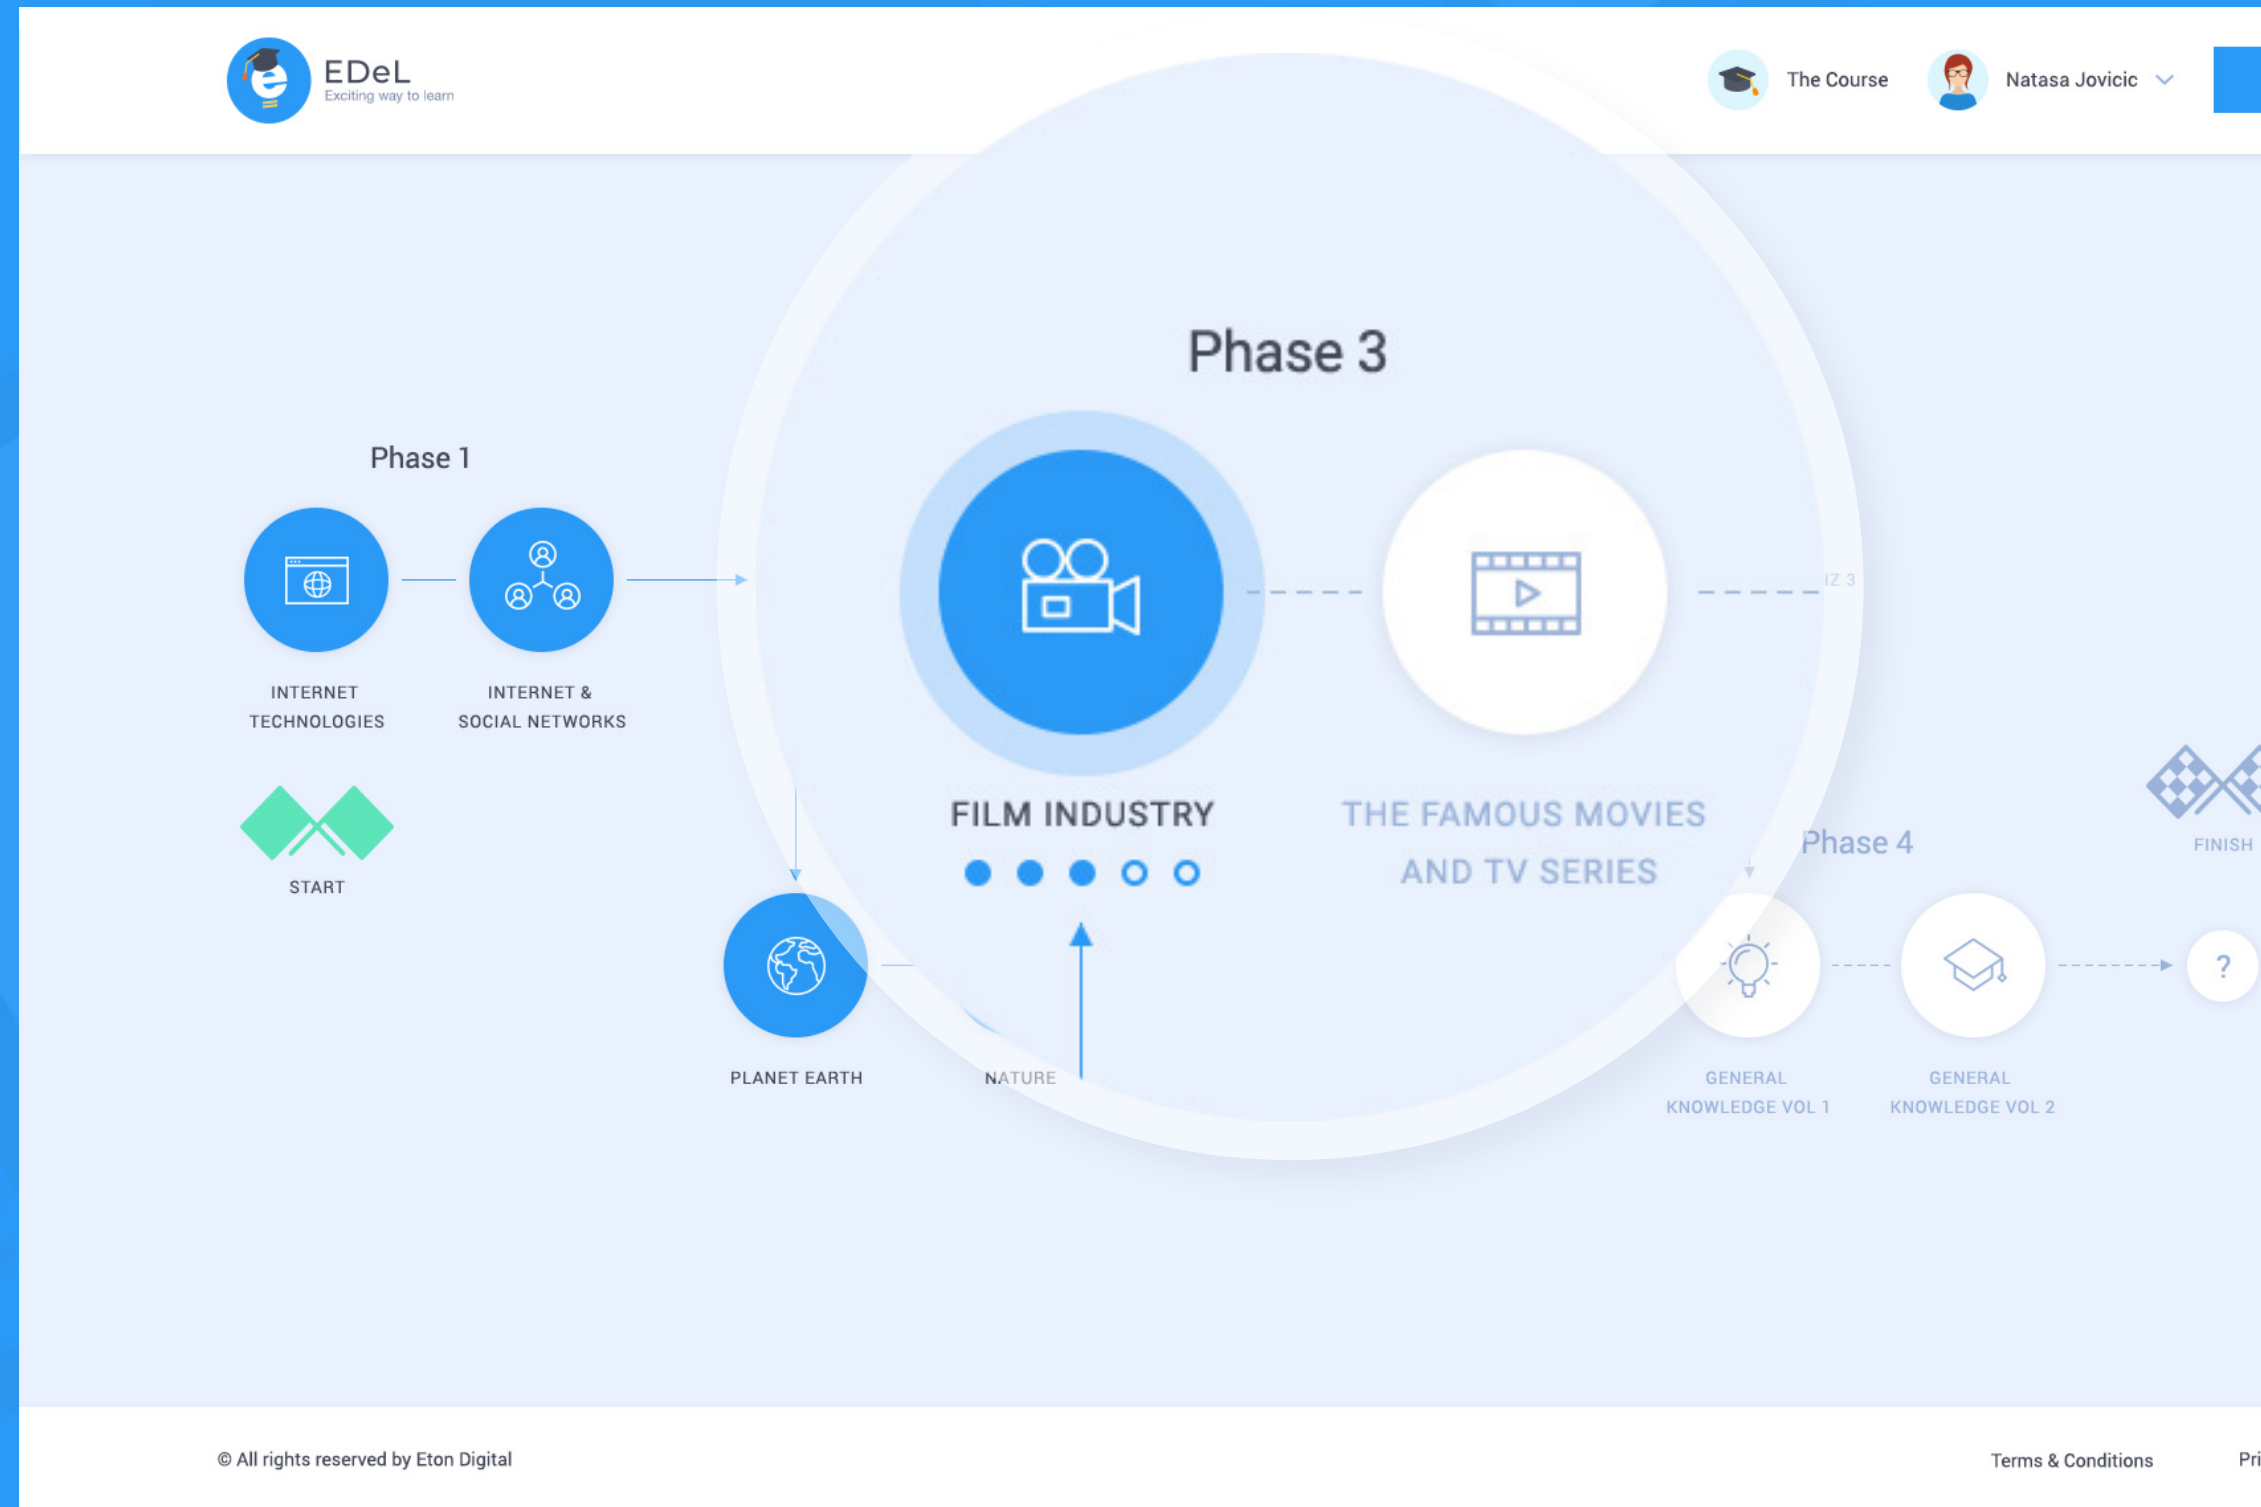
EDeL
Exciting way to learn

The Course

Natasa Jovicic

Phase 3

Phase 1

INTERNET TECHNOLOGIES

INTERNET & SOCIAL NETWORKS

START

IZ 3

FILM INDUSTRY

THE FAMOUS MOVIES AND TV SERIES

Phase 4

FINISH

PLANET EARTH

NATURE

?

GENERAL KNOWLEDGE VOL 1

GENERAL KNOWLEDGE VOL 2

© All rights reserved by Eton Digital

Terms & Conditions

Pri